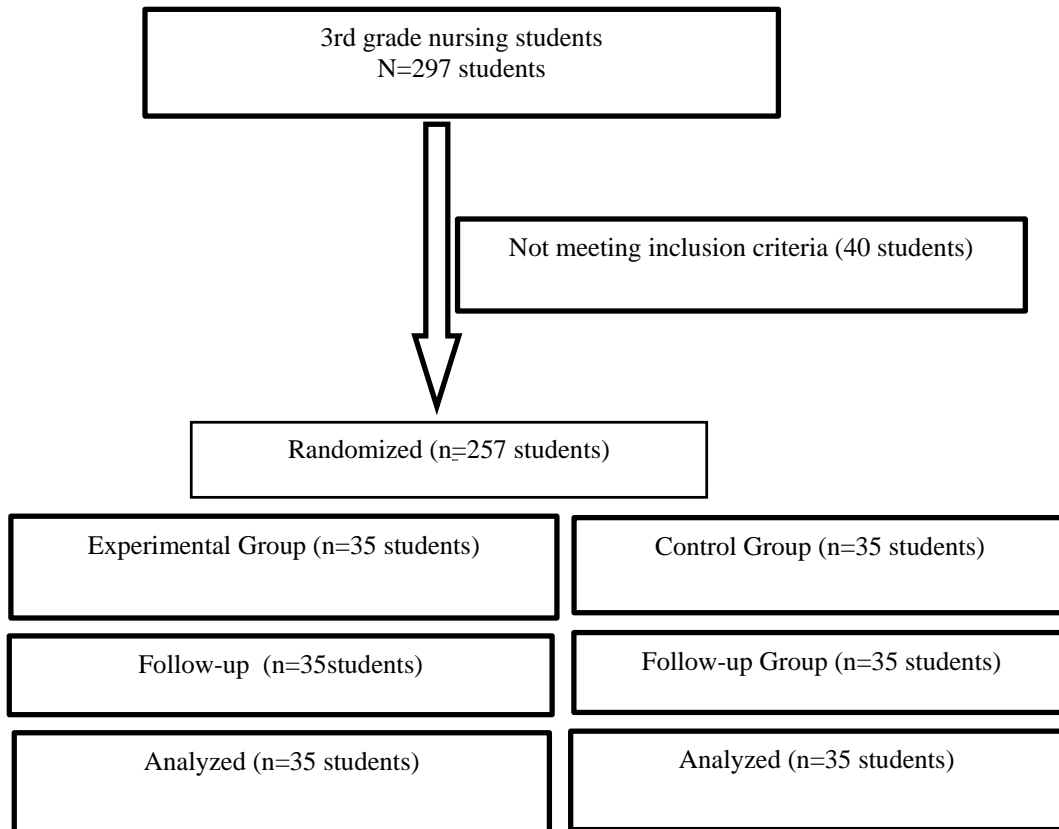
3rd grade nursing students
N=297 students

Not meeting inclusion criteria (40 students)

Randomized (n=257 students)

Experimental Group (n=35 students)

Control Group (n=35 students)

Follow-up (n=35students)

Follow-up Group (n=35 students)

Analyzed (n=35 students)

Analyzed (n=35 students)